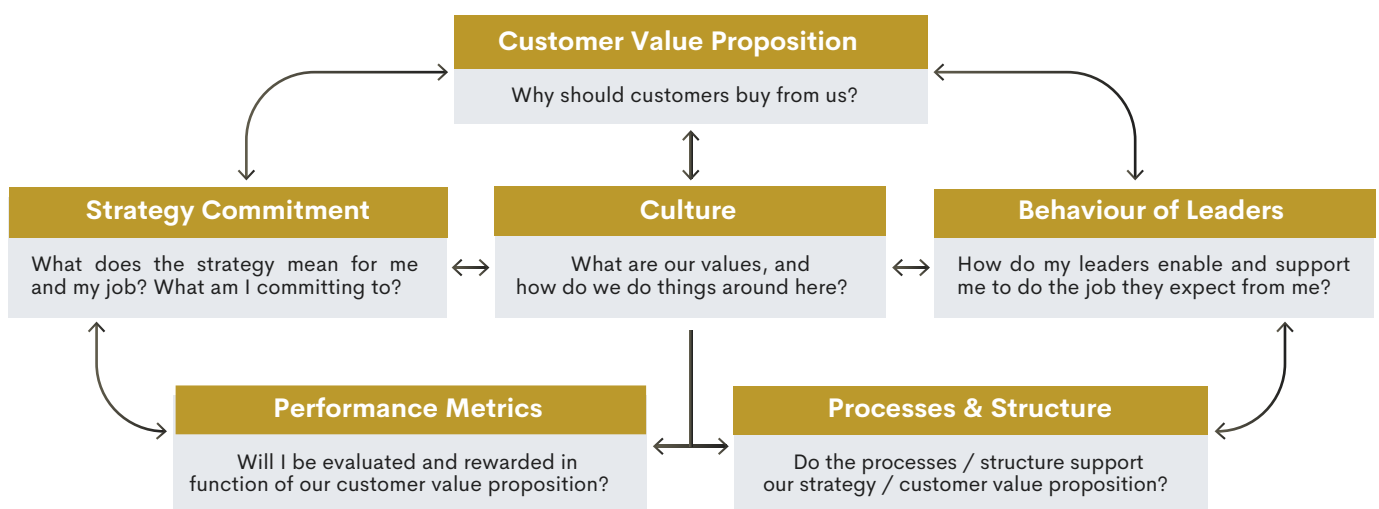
Customer Value Proposition

Why should customers buy from us?

Strategy Commitment

What does the strategy mean for me and my job? What am I committing to?

Culture

What are our values, and how do we do things around here?

Behaviour of Leaders

How do my leaders enable and support me to do the job they expect from me?

Performance Metrics

Will I be evaluated and rewarded in function of our customer value proposition?

Processes & Structure

Do the processes / structure support our strategy / customer value proposition?